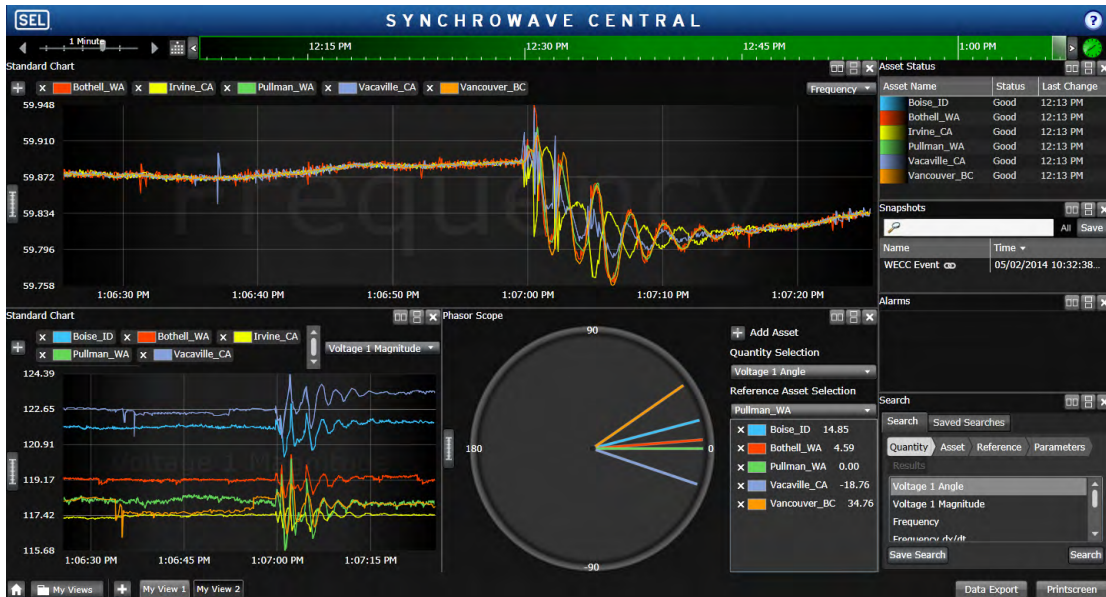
SEL
SYNCHROWAVE CENTRAL
?
1 Minute
12:15 PM
12:30 PM
12:45 PM
1:00 PM
Standard Chart
Bothell_WA
Irvine_CA
Pullman_WA
Vacaville_CA
Vancouver_BC
Frequency
59.948
59.910
59.872
59.834
59.796
59.758
Frequency
1:06:30 PM
1:06:40 PM
1:06:50 PM
1:07:00 PM
1:07:10 PM
1:07:20 PM
Asset Status

| Asset Name | Status | Last Change |
|---|---|---|
| Boise_ID | Good | 12:13 PM |
| Bothell_WA | Good | 12:13 PM |
| Irvine_CA | Good | 12:13 PM |
| Pullman_WA | Good | 12:13 PM |
| Vacaville_CA | Good | 12:13 PM |
| Vancouver_BC | Good | 12:13 PM |

Snapshots
All
Save

| Name | Time |
|---|---|
| WECC Event | 05/02/2014 10:32:38... |

Alarms
Standard Chart
Boise_ID
Bothell_WA
Irvine_CA
Pullman_WA
Vacaville_CA
Voltage 1 Magnitude
124.39
122.65
120.91
119.17
117.42
115.68
Voltage 1 Magnitude
1:06:30 PM
1:06:45 PM
1:07:00 PM
1:07:15 PM
Phasor Scope
90
180
0
-90
Add Asset
Quantity Selection
Voltage 1 Angle
Reference Asset Selection
Pullman_WA
Boise_ID 14.85
Bothell_WA 4.59
Pullman_WA 0.00
Vacaville_CA -18.76
Vancouver_BC 34.76
Search
Search
Saved Searches
Quantity
Asset
Reference
Parameters
Results
Voltage 1 Angle
Voltage 1 Magnitude
Frequency
Frequency dy/dt
Save Search
Search
My Views
My View 1
My View 2
Data Export
Printscreen